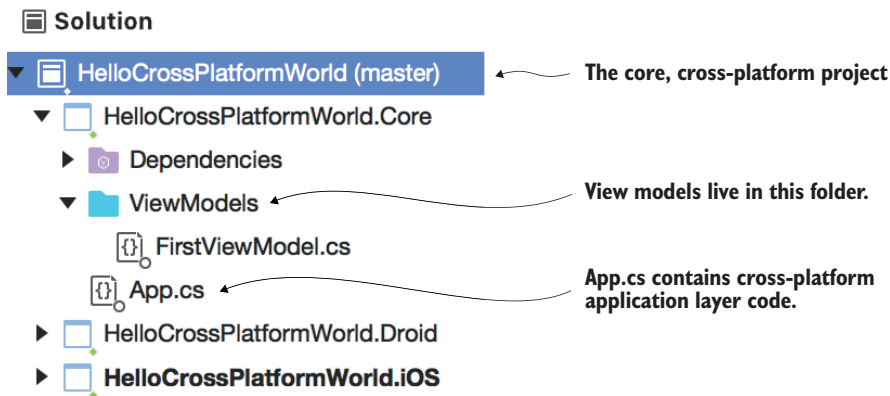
Solution

HelloCrossPlatformWorld (master)

The core, cross-platform project

HelloCrossPlatformWorld.Core

Dependencies

ViewModels

View models live in this folder.

FirstViewModel.cs

App.cs

App.cs contains cross-platform application layer code.

HelloCrossPlatformWorld.Droid

HelloCrossPlatformWorld.iOS